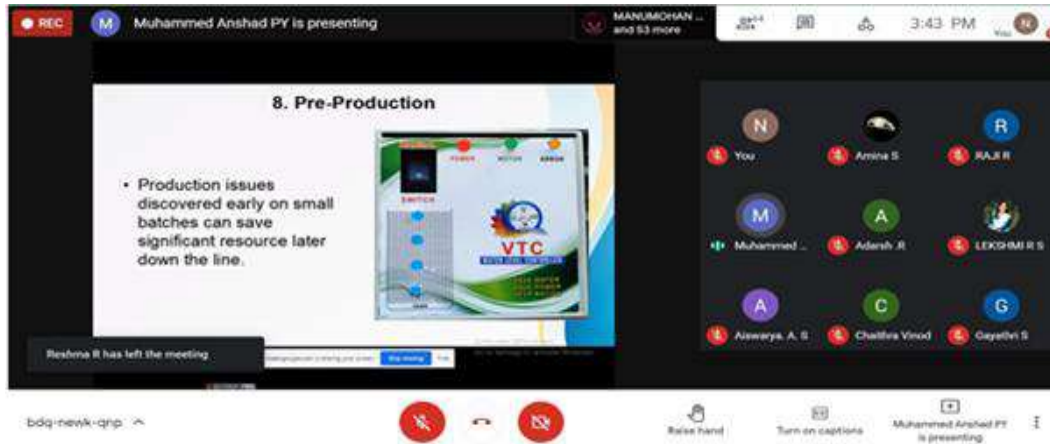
REC

M Muhammed Anshad PY is presenting

MANUMOHAN ... and 53 more

3:43 PM

You

8. Pre-Production

• Production issues discovered early on small batches can save significant resource later down the line.

POWER MOTOR ERROR

SWITCH

VTC

WATER LEVEL CONTROLLER

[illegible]

N You

Amina S

R RAJI R

M Muhammed ...

A Adarsh .R

LEKSHMI R S

A Aiswarya. A. S

C Chaithra Vinod

G Gayathri S

Reshma R has left the meeting

Stop sharing

Hide

bdq-newk-qnp ^

Raise hand

Turn on captions

Muhammed Anshad PY is presenting